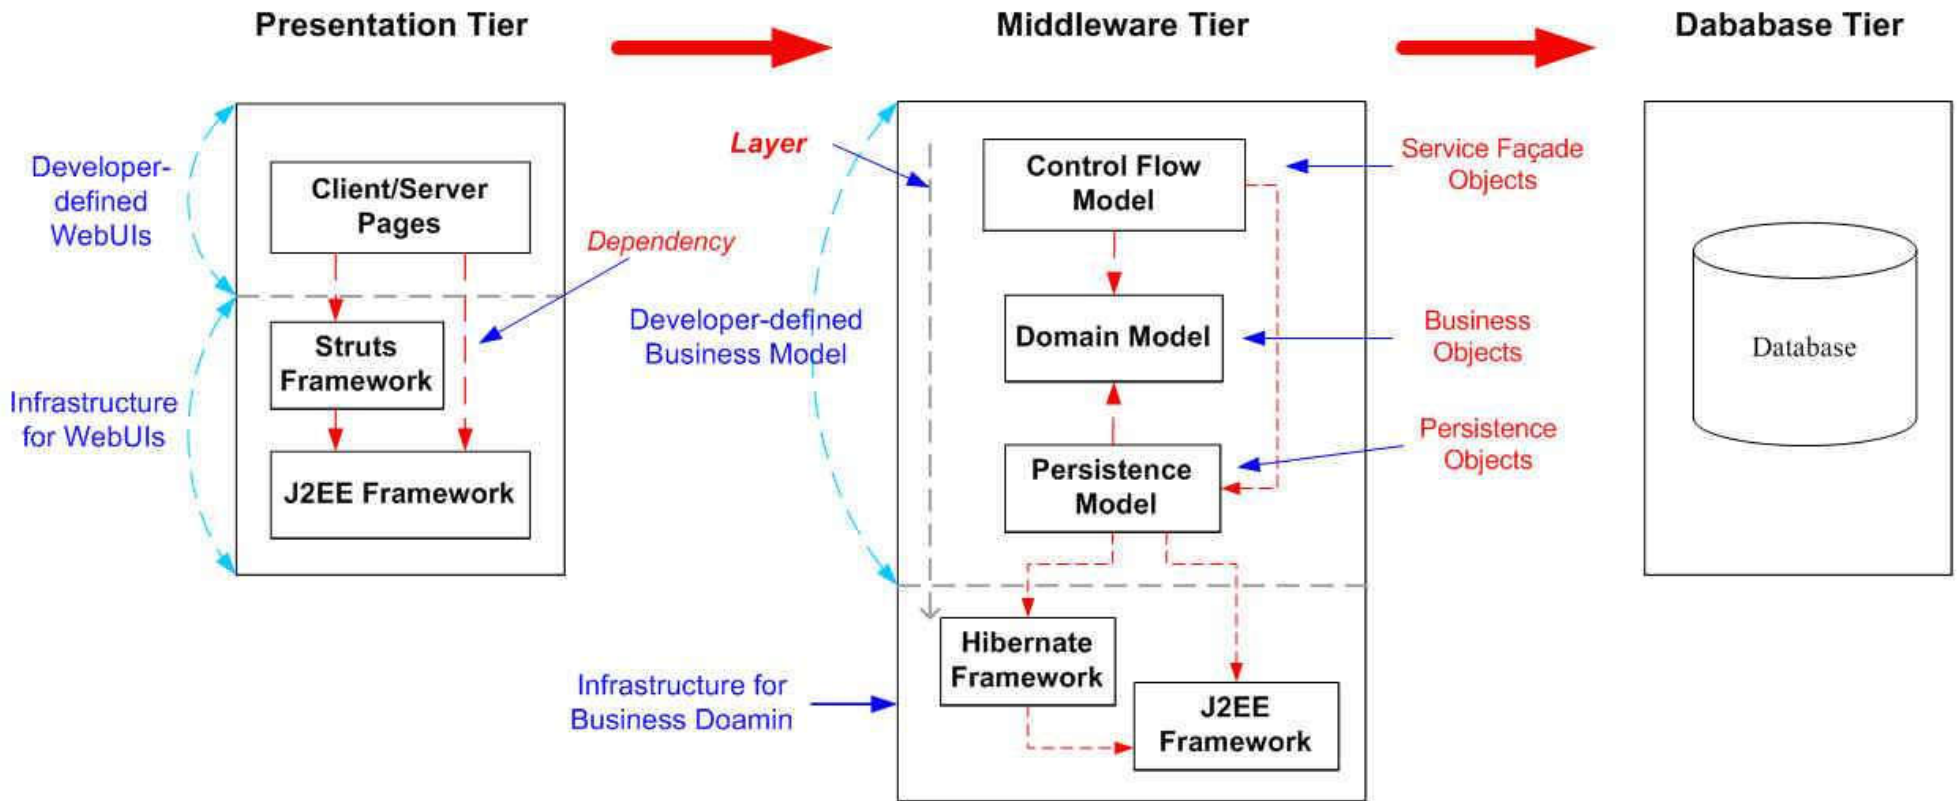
Presentation Tier

Middleware Tier

Dababase Tier

Developer-defined WebUIs

Client/Server Pages

Dependency

Struts Framework

Infrastructure for WebUIs

J2EE Framework

Layer

Developer-defined Business Model

Control Flow Model

Service Façade Objects

Domain Model

Business Objects

Persistence Model

Persistence Objects

Hibernate Framework

J2EE Framework

Infrastructure for Business Doamin

Database